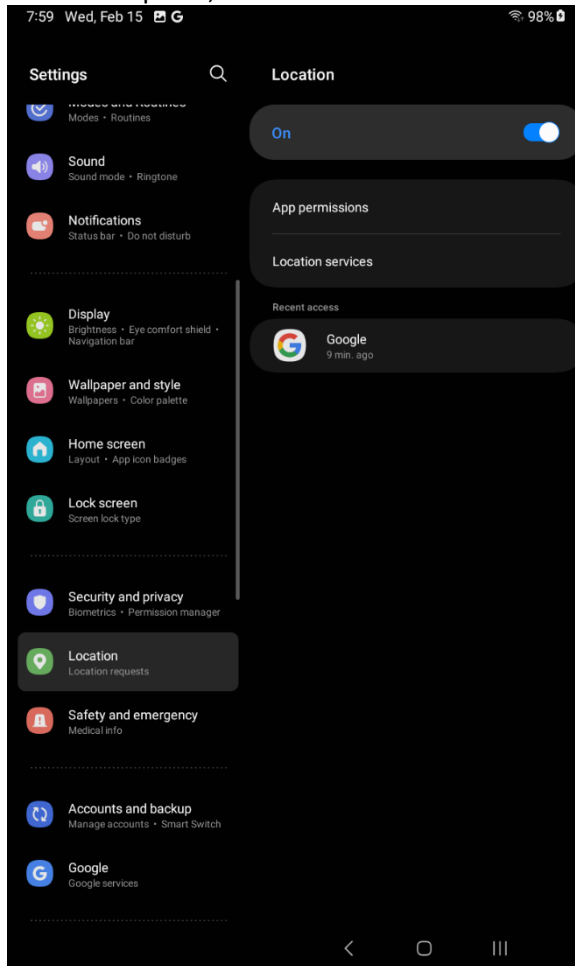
7:59 Wed, Feb 15 98%

Settings

Modes and Routines
Modes • Routines

Sound
Sound mode • Ringtone

Notifications
Status bar • Do not disturb

Display
Brightness • Eye comfort shield • Navigation bar

Wallpaper and style
Wallpapers • Color palette

Home screen
Layout • App icon badges

Lock screen
Screen lock type

Security and privacy
Biometrics • Permission manager

Location
Location requests

Safety and emergency
Medical info

Accounts and backup
Manage accounts • Smart Switch

Google
Google services

Location

On

App permissions

Location services

Recent access

Google
9 min. ago